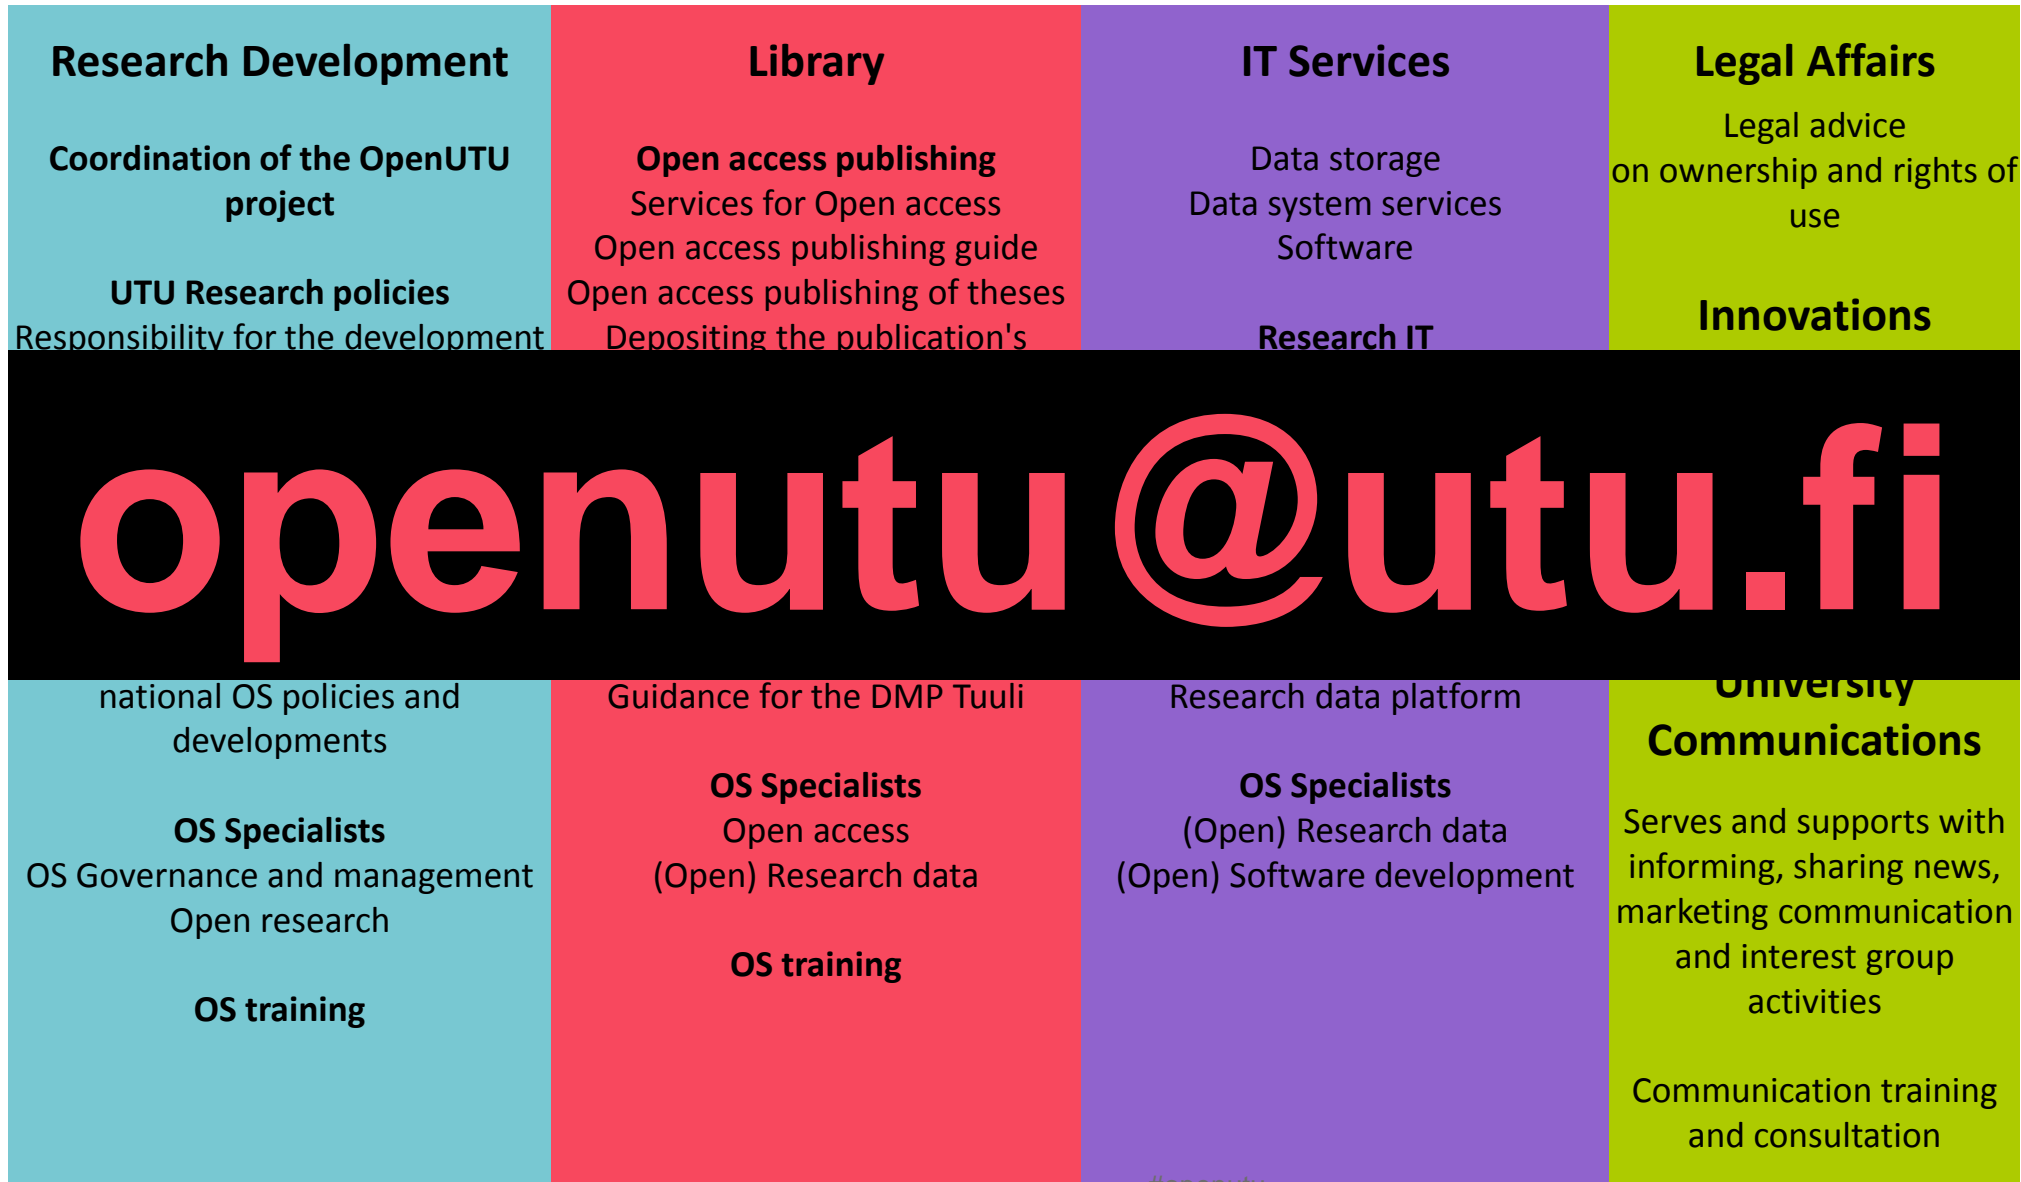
Research Development

Coordination of the OpenUTU project

UTU Research policies
Responsibility for the development

national OS policies and developments

OS Specialists
OS Governance and management
Open research

OS training

Library

Open access publishing
Services for Open access
Open access publishing guide
Open access publishing of theses
Depositing the publication's

Guidance for the DMP Tuuli

OS Specialists
Open access
(Open) Research data

OS training

IT Services

Data storage
Data system services
Software

Research IT

Research data platform

OS Specialists
(Open) Research data
(Open) Software development

Legal Affairs
Legal advice
on ownership and rights of use

Innovations

University
Communications

Serves and supports with informing, sharing news, marketing communication and interest group activities

Communication training and consultation

openutu@utu.fi

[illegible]